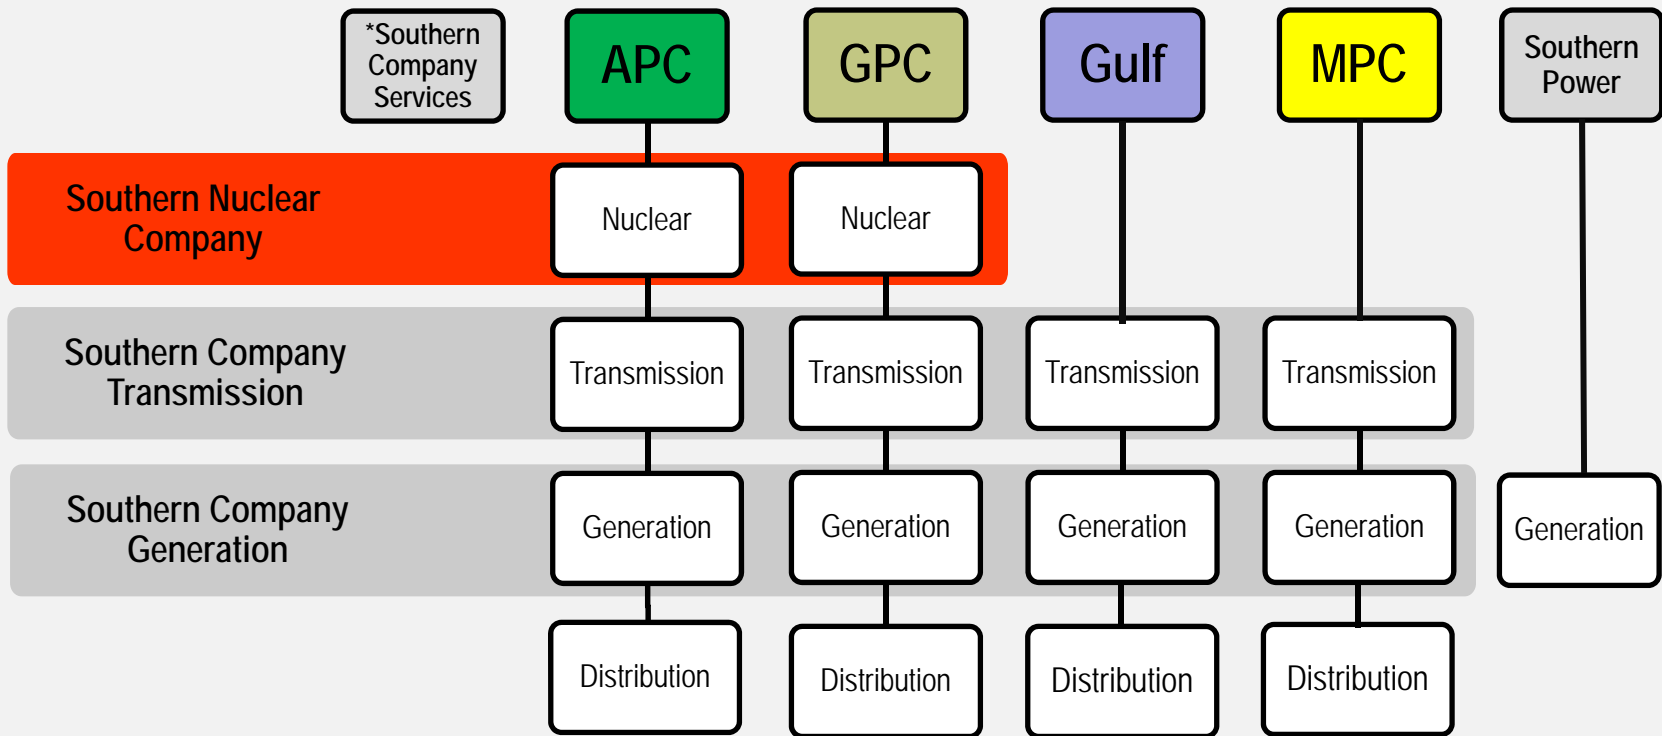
*Southern Company Services

APC

GPC

Gulf

MPC

Southern Power

Southern Nuclear Company

Nuclear

Nuclear

Southern Company Transmission

Transmission

Transmission

Transmission

Transmission

Southern Company Generation

Generation

Generation

Generation

Generation

Generation

Distribution

Distribution

Distribution

Distribution